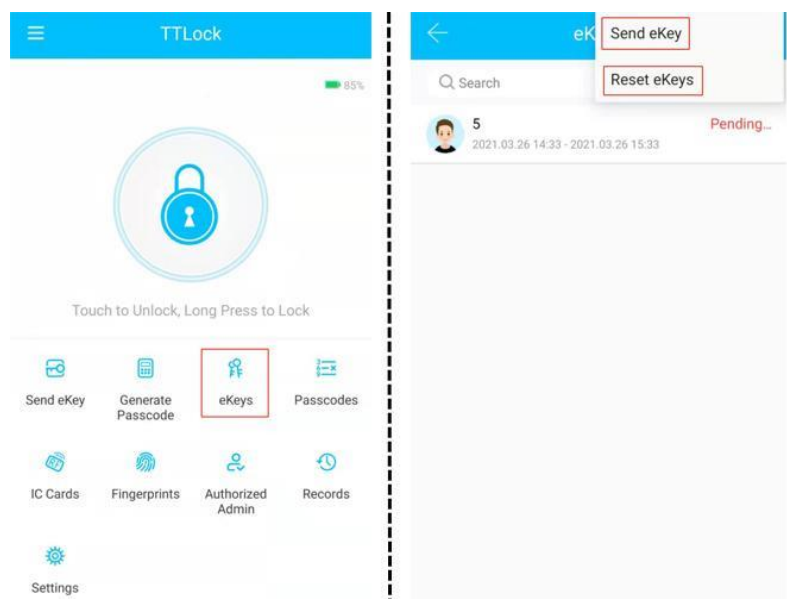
TTLock

85%

Touch to Unlock, Long Press to Lock

Send eKey
Generate Passcode
eKeys
Passcodes
IC Cards
Fingerprints
Authorized Admin
Records
Settings

eK

Send eKey

Reset eKeys

Search

5
2021.03.26 14:33 - 2021.03.26 15:33
Pending...